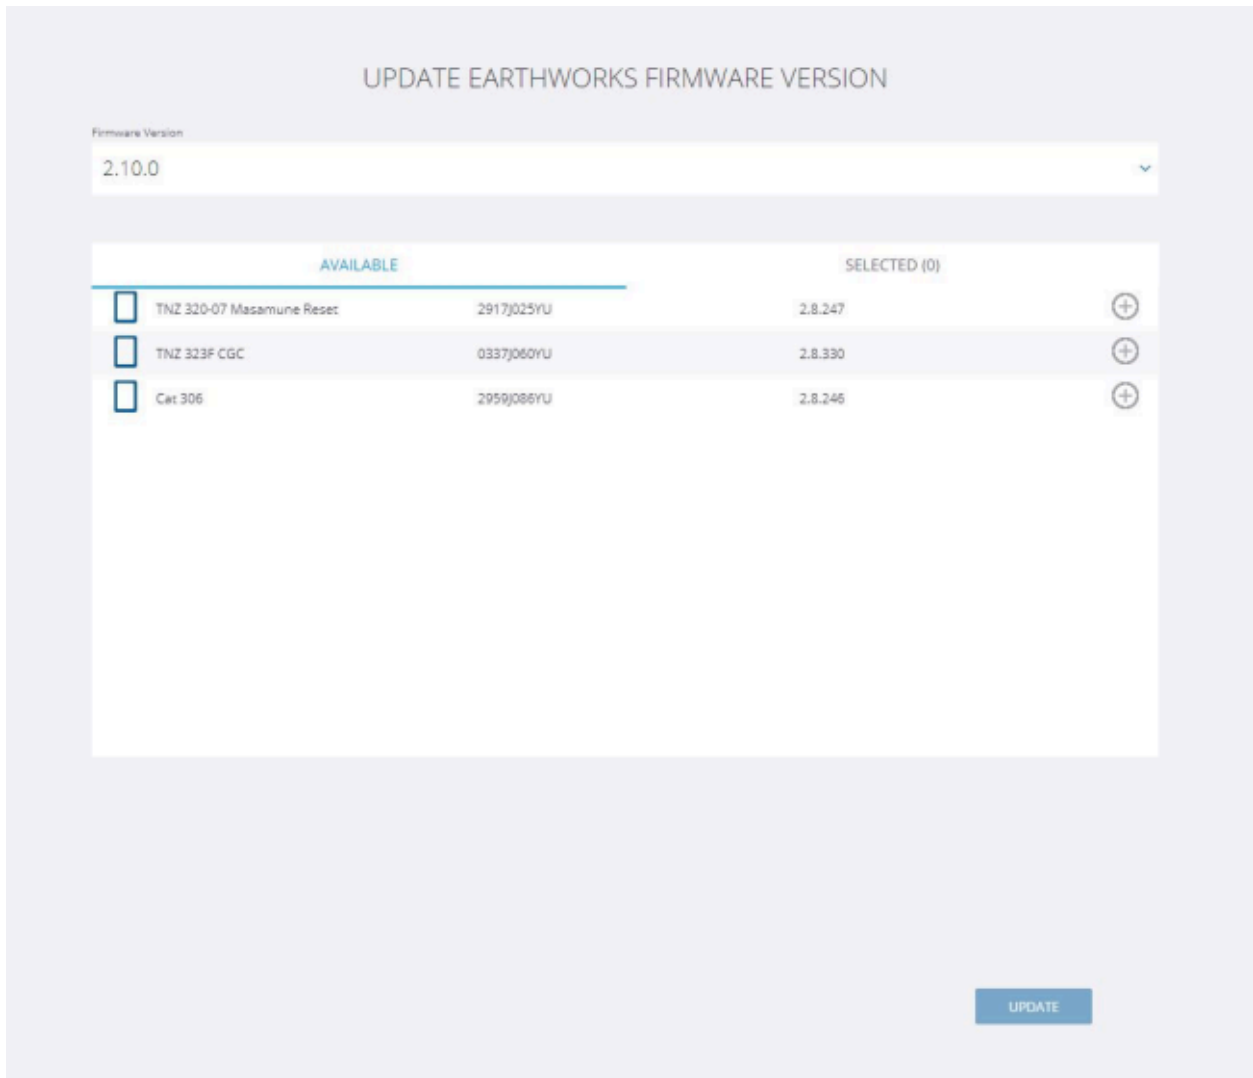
UPDATE EARTHWORKS FIRMWARE VERSION

Firmware Version

2.10.0

AVAILABLE

SELECTED (0)

| | | |
|---|---|---|
| TNZ 320-07 Masamune Reset | 2917J025YU | 2.8.247 |
| TNZ 323F CGC | 0337J060YU | 2.8.330 |
| Cat 306 | 2959J086YU | 2.8.246 |

UPDATE